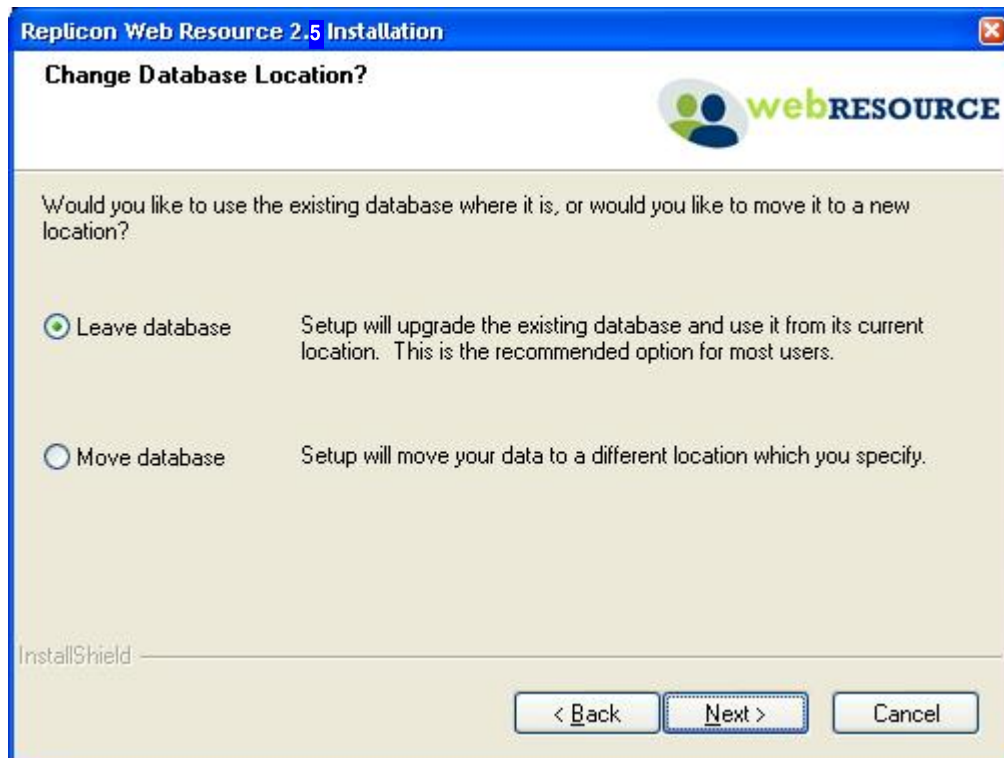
Replicon Web Resource 2.5 Installation

Change Database Location?

webRESOURCE

Would you like to use the existing database where it is, or would you like to move it to a new location?

Leave database

Setup will upgrade the existing database and use it from its current location. This is the recommended option for most users.

Move database

Setup will move your data to a different location which you specify.

InstallShield

< Back

Next >

Cancel